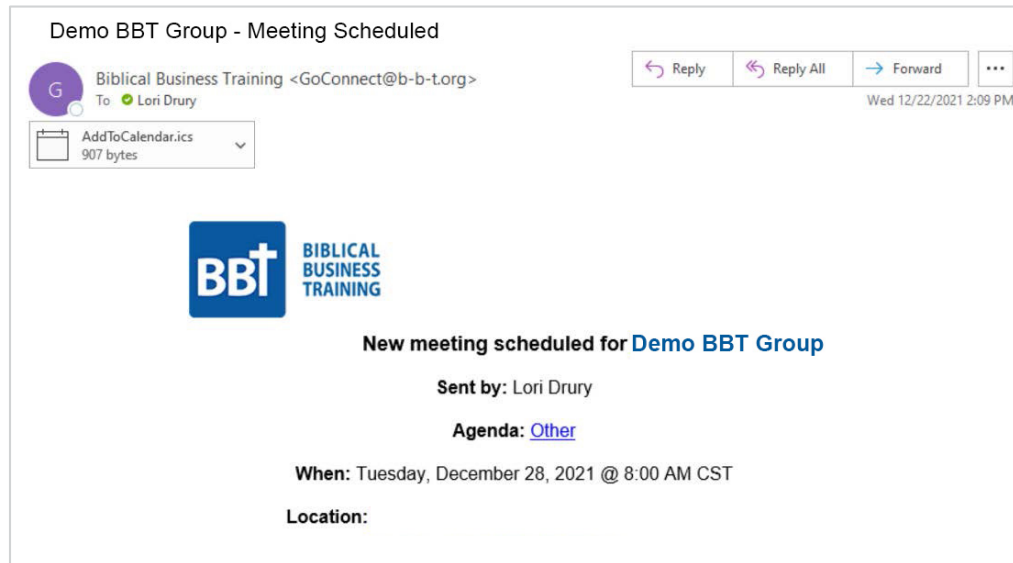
Demo BBT Group - Meeting Scheduled

G

Biblical Business Training <GoConnect@b-b-t.org>
To Lori Drury

Reply | Reply All | Forward | ...

Wed 12/22/2021 2:09 PM

AddToCalendar.ics
907 bytes

BBT BIBLICAL BUSINESS TRAINING

New meeting scheduled for Demo BBT Group

Sent by: Lori Drury

Agenda: Other

When: Tuesday, December 28, 2021 @ 8:00 AM CST

Location: